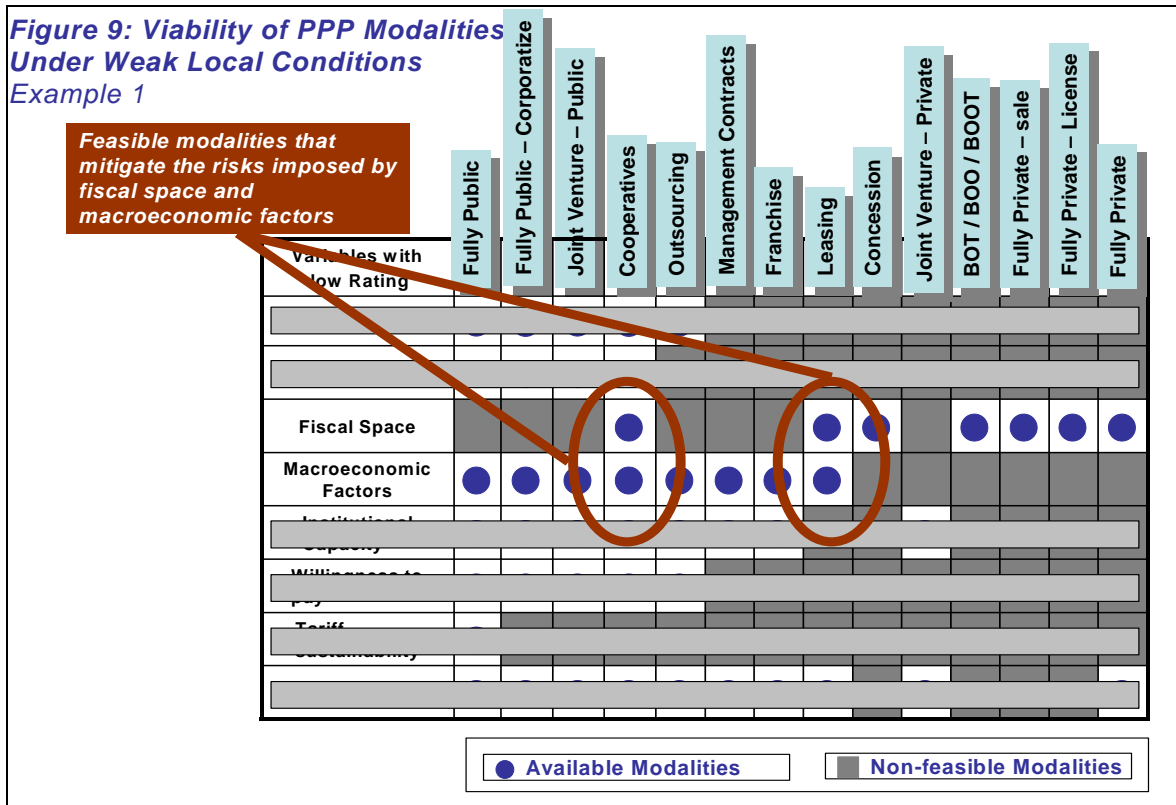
Figure 9: Viability of PPP Modalities Under Weak Local Conditions
Example 1

Feasible modalities that mitigate the risks imposed by fiscal space and macroeconomic factors

| Variables with low Rating | Fully Public | Fully Public – Corporatize | Joint Venture – Public | Cooperatives | Outsourcing | Management Contracts | Franchise | Leasing | Concession | Joint Venture – Private | BOT / BOO / BOOT | Fully Private – sale | Fully Private – License | Fully Private |
|---|---|---|---|---|---|---|---|---|---|---|---|---|---|---|
| | | | | | | | | | | | | | | |
| | | | | | | | | | | | | | | |
| Fiscal Space | | | | ● | | | | ● | ● | | ● | ● | ● | ● |
| Macroeconomic Factors | ● | ● | ● | ● | ● | ● | ● | ● | | | | | | |
| Institutional Capacity | | | | | | | | | | | | | | |
| Willingness to pay | | | | | | | | | | | | | | |
| Tariff Sustainability | | | | | | | | | | | | | | |
| | | | | | | | | | | | | | | |

● Available Modalities
Non-feasible Modalities